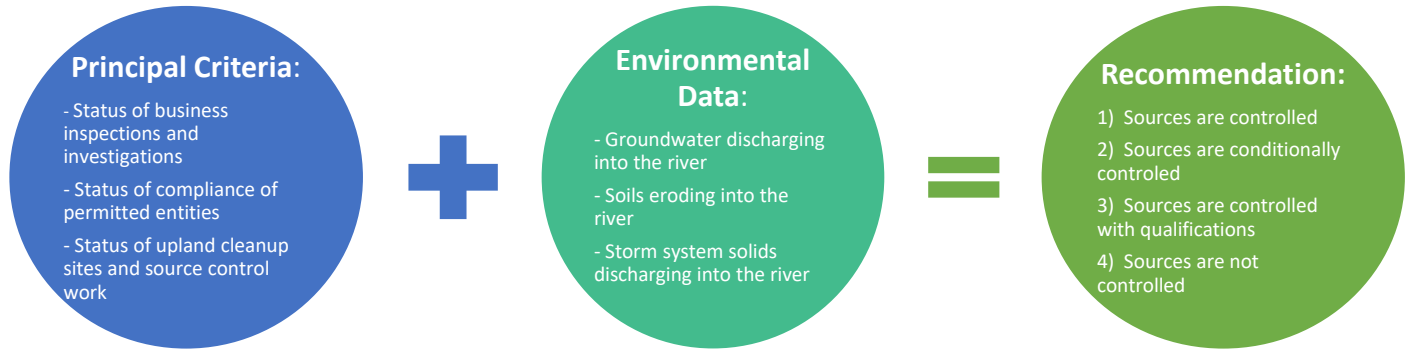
Principal Criteria:

- Status of business inspections and investigations

- Status of compliance of permitted entities

- Status of upland cleanup sites and source control work

Environmental Data:

- Groundwater discharging into the river

- Soils eroding into the river

- Storm system solids discharging into the river

Recommendation:

1) Sources are controlled

2) Sources are conditionally controled

3) Sources are controlled with qualifications

4) Sources are not controlled